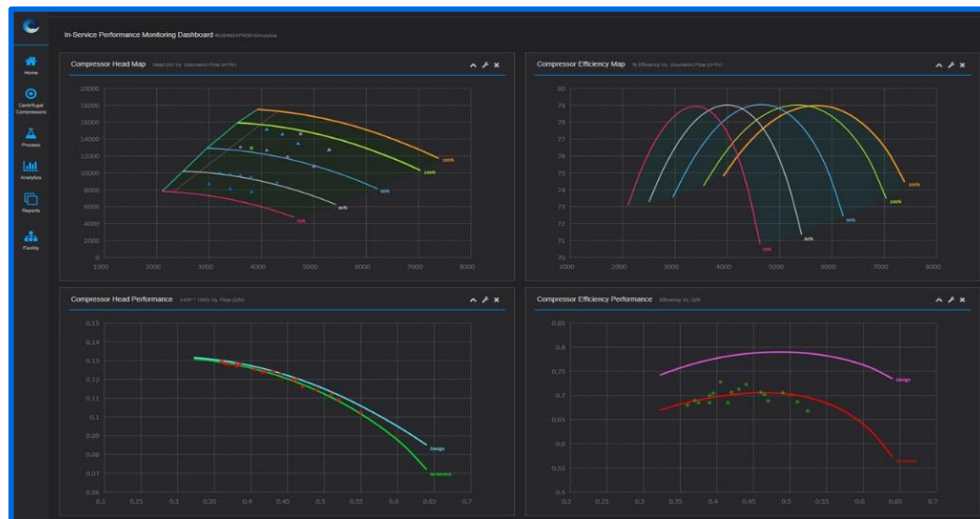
In-Service Performance Monitoring Dashboard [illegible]

Home

Centrifugal Compressors

Process

Analytics

Reports

Facility

Compressor Head Map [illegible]

20000
18000
16000
14000
12000
10000
8000
6000
4000
2000
0

1000 2000 3000 4000 5000 6000 7000 8000

105%
100%
90%
80%
70%

Compressor Efficiency Map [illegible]

80
79
78
77
76
75
74
73
72
71
70

1000 2000 3000 4000 5000 6000 7000 8000

105%
100%
90%
80%
70%

Compressor Head Performance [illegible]

0.15
0.14
0.13
0.12
0.11
0.1
0.09
0.08
0.07
0.06

0.2 0.25 0.3 0.35 0.4 0.45 0.5 0.55 0.6 0.65 0.7

Design
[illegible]

Compressor Efficiency Performance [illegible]

0.85
0.8
0.75
0.7
0.65
0.6
0.55
0.5

0.2 0.25 0.3 0.35 0.4 0.45 0.5 0.55 0.6 0.65 0.7

Design
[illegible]